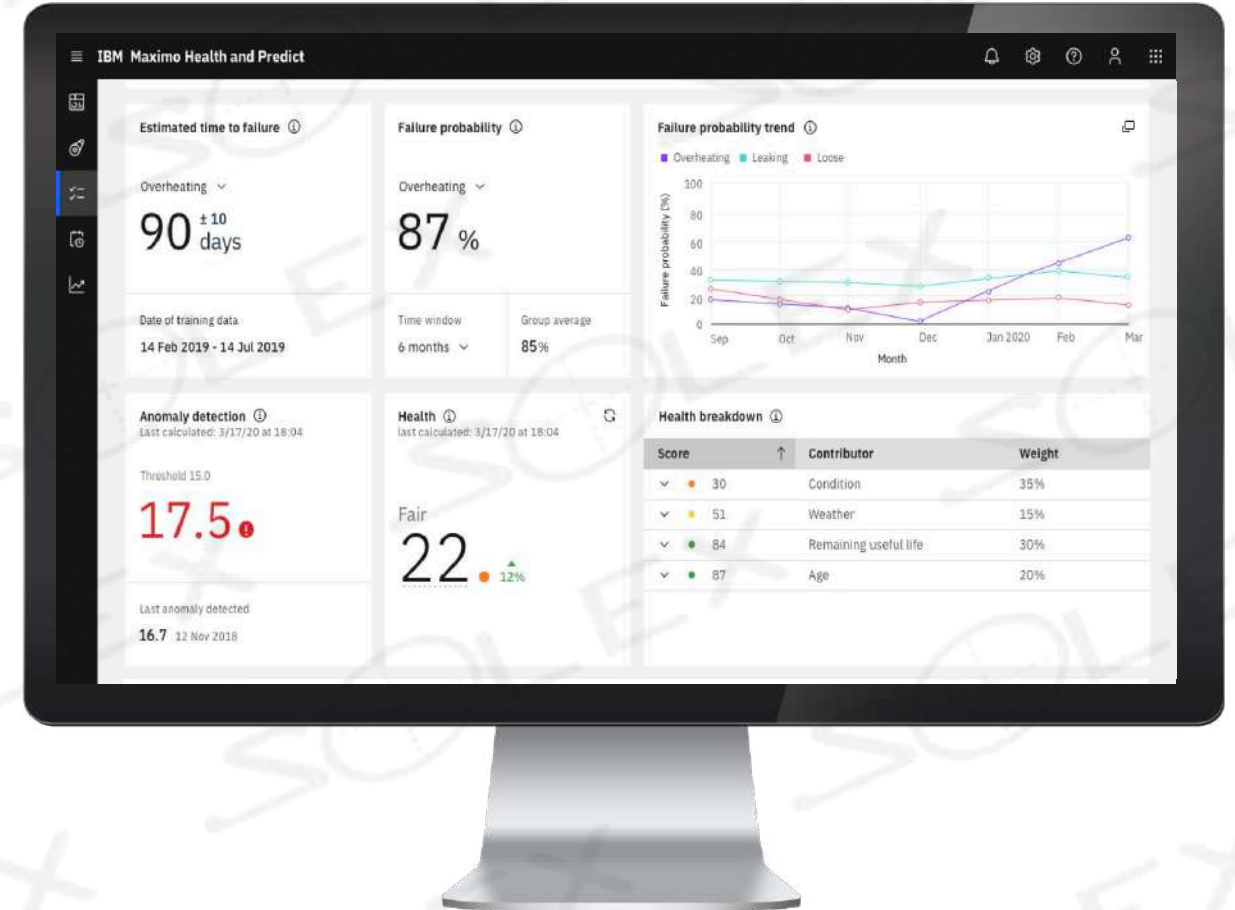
IBM Maximo Health and Predict

Estimated time to failure

Overheating

90 $\pm$10 days

Date of training data

14 Feb 2019 - 14 Jul 2019

Failure probability

Overheating

87 %

Time window

6 months

Group average

85%

Failure probability trend

Overheating Leaking Loose

100
80
60
40
20
0

Failure probability (%)

Sep Oct Nov Dec Jan 2020 Feb Mar

Month

Anomaly detection
Last calculated: 3/17/20 at 18:04

Threshold 15.0

17.5

Last anomaly detected

16.7 12 Nov 2018

Health
last calculated: 3/17/20 at 18:04

Fair

22 12%

Health breakdown

| Score | Contributor | Weight |
|---|---|---|
| 30 | Condition | 35% |
| 51 | Weather | 15% |
| 84 | Remaining useful life | 30% |
| 87 | Age | 20% |